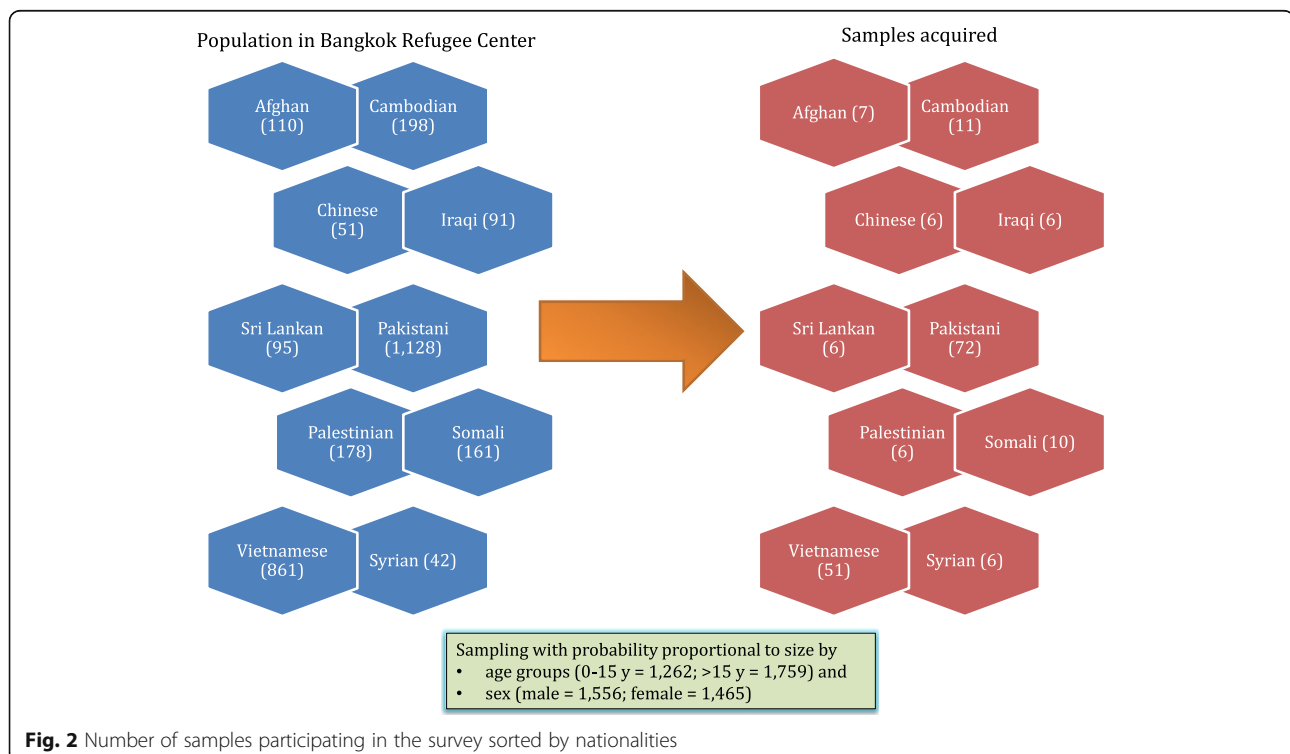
Population in Bangkok Refugee Center

Afghan (110)

Cambodian (198)

Chinese (51)

Iraqi (91)

Sri Lankan (95)

Pakistani (1,128)

Palestinian (178)

Somali (161)

Vietnamese (861)

Syrian (42)

Samples acquired

Afghan (7)

Cambodian (11)

Chinese (6)

Iraqi (6)

Sri Lankan (6)

Pakistani (72)

Palestinian (6)

Somali (10)

Vietnamese (51)

Syrian (6)

Sampling with probability proportional to size by
• age groups (0-15 y = 1,262; >15 y = 1,759) and
• sex (male = 1,556; female = 1,465)

**Fig. 2** Number of samples participating in the survey sorted by nationalities